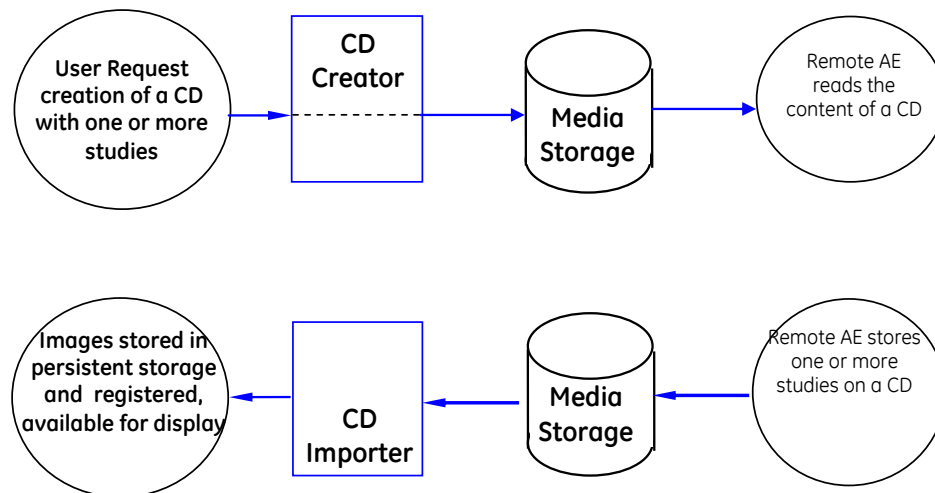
User Request creation of a CD with one or more studies

CD Creator

Media Storage

Remote AE reads the content of a CD

Images stored in persistent storage and registered, available for display

CD Importer

Media Storage

Remote AE stores one or more studies on a CD